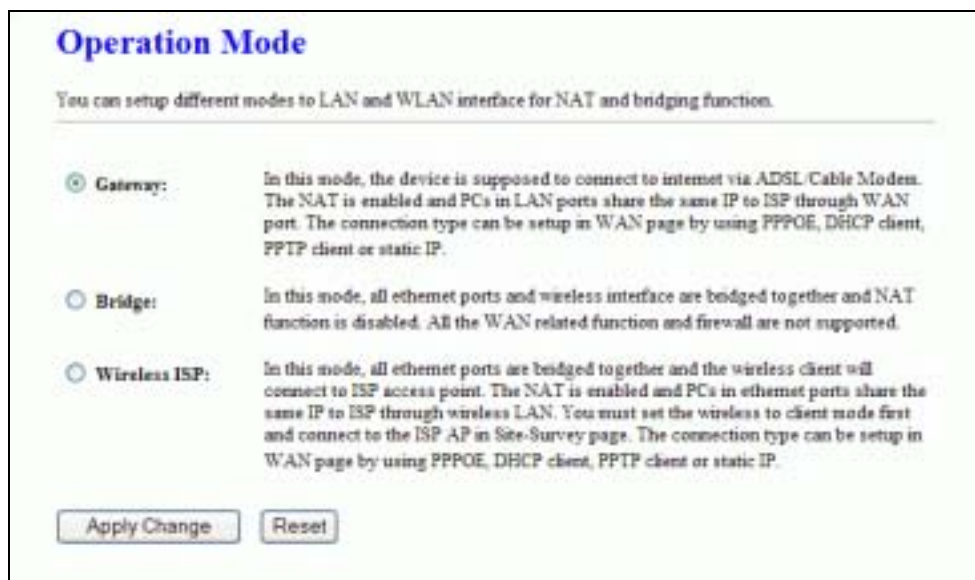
Operation Mode

You can setup different modes to LAN and WLAN interface for NAT and bridging function.

Gateway: In this mode, the device is supposed to connect to internet via ADSL/Cable Modem. The NAT is enabled and PCs in LAN ports share the same IP to ISP through WAN port. The connection type can be setup in WAN page by using PPPOE, DHCP client, PPTP client or static IP.

Bridge: In this mode, all ethernet ports and wireless interface are bridged together and NAT function is disabled. All the WAN related function and firewall are not supported.

Wireless ISP: In this mode, all ethernet ports are bridged together and the wireless client will connect to ISP access point. The NAT is enabled and PCs in ethernet ports share the same IP to ISP through wireless LAN. You must set the wireless to client mode first and connect to the ISP AP in Site-Survey page. The connection type can be setup in WAN page by using PPPOE, DHCP client, PPTP client or static IP.

Apply Change Reset